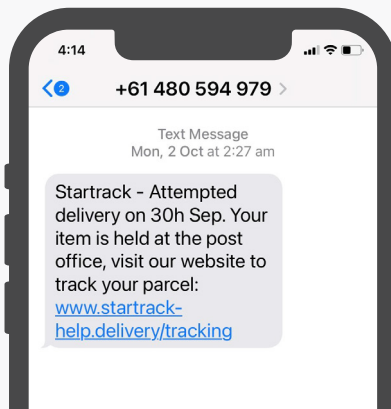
4:14

2

+61 480 594 979

Text Message
Mon, 2 Oct at 2:27 am

Startrack - Attempted delivery on 30h Sep. Your item is held at the post office, visit our website to track your parcel: www.startrack-help.delivery/tracking